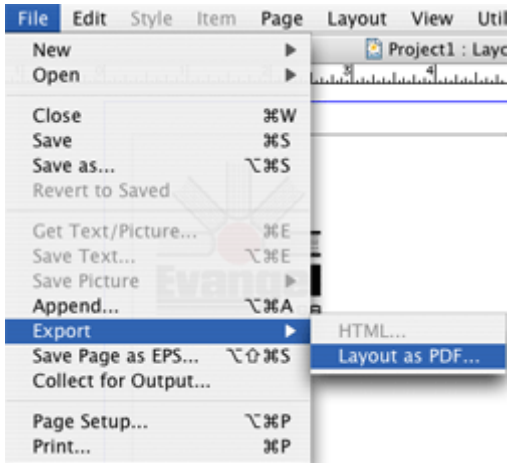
File Edit Style Item Page Layout View Util

Project1 : Layo

New
Open

Close ⌘W
Save ⌘S
Save as... ⌥⌘S
Revert to Saved

Get Text/Picture... ⌘E
Save Text... ⌥⌘E
Save Picture
Append... ⌥⌘A
Export
Save Page as EPS... ⌥⇧⌘S
Collect for Output...

Page Setup... ⌥⌘P
Print... ⌘P

HTML...
Layout as PDF...

Evange